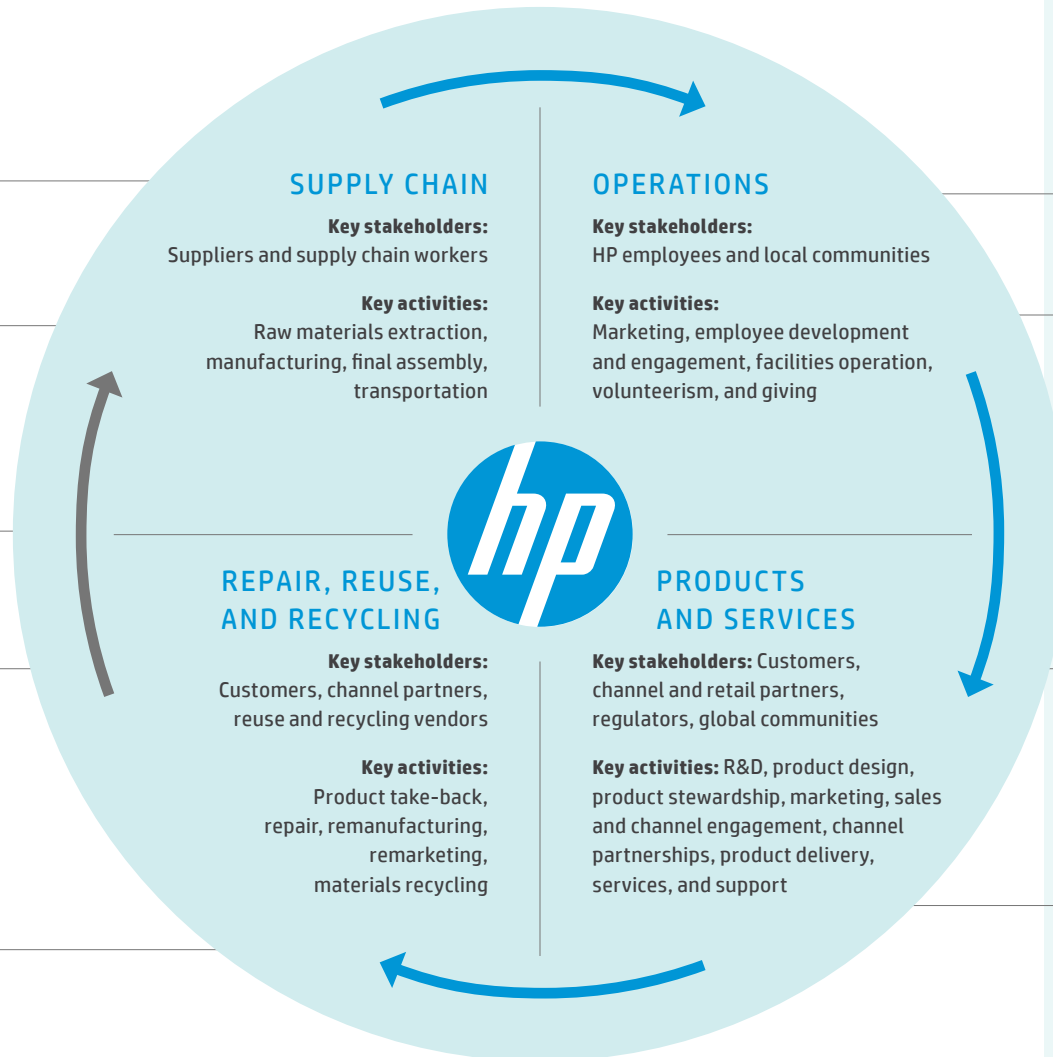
SUPPLY CHAIN

Key stakeholders:
Suppliers and supply chain workers

Key activities:
Raw materials extraction, manufacturing, final assembly, transportation

OPERATIONS

Key stakeholders:
HP employees and local communities

Key activities:
Marketing, employee development and engagement, facilities operation, volunteerism, and giving

hp

REPAIR, REUSE, AND RECYCLING

Key stakeholders:
Customers, channel partners, reuse and recycling vendors

Key activities:
Product take-back, repair, remanufacturing, remarketing, materials recycling

PRODUCTS AND SERVICES

Key stakeholders: Customers, channel and retail partners, regulators, global communities

Key activities: R&D, product design, product stewardship, marketing, sales and channel engagement, channel partnerships, product delivery, services, and support